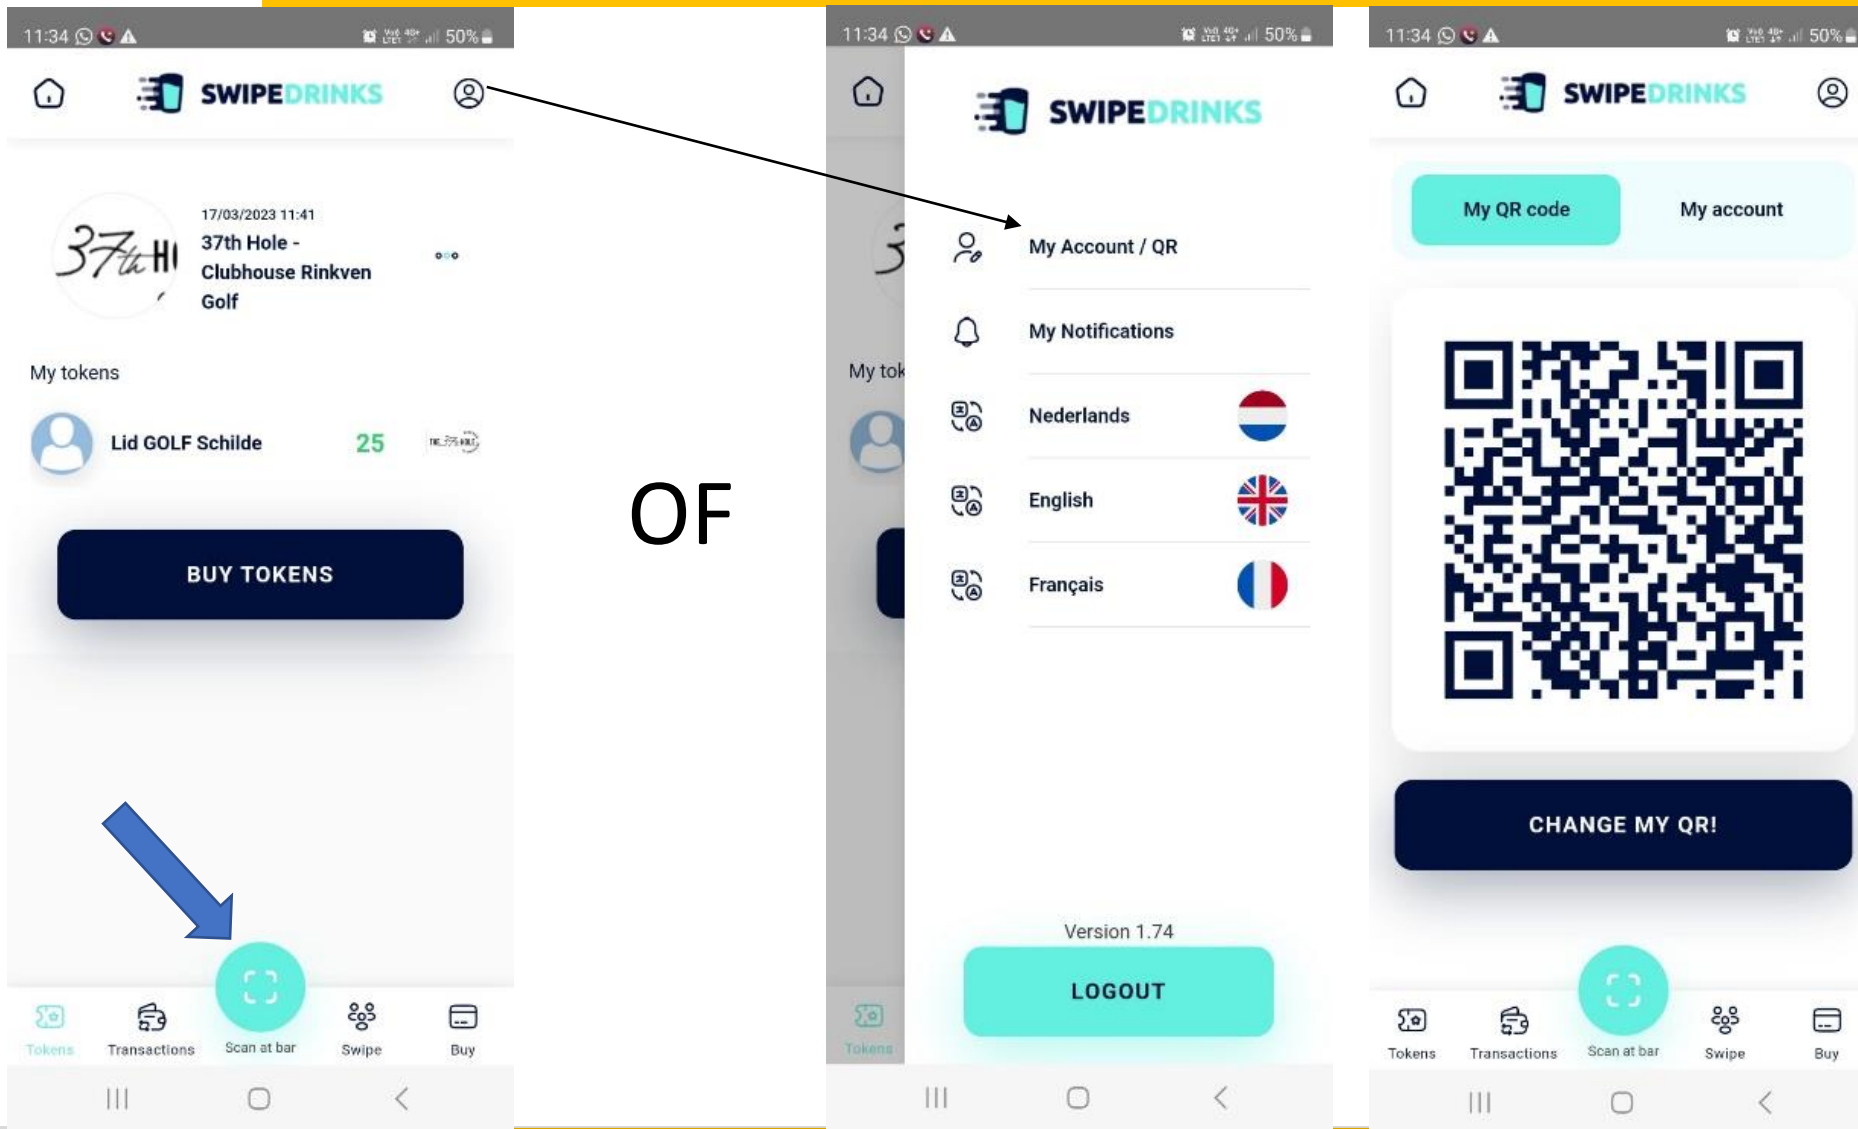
11:34 50%

SWIPEDRINKS

17/03/2023 11:41
37th Hole - Clubhouse Rinkven Golf

My tokens

Lid GOLF Schilde 25

BUY TOKENS

Tokens Transactions Scan at bar Swipe Buy

OF

11:34 50%

SWIPEDRINKS

My Account / QR

My Notifications

Nederlands

English

Français

My tok

Version 1.74

LOGOUT

Tokens

11:34 50%

SWIPEDRINKS

My QR code My account

CHANGE MY QR!

Tokens Transactions Scan at bar Swipe Buy